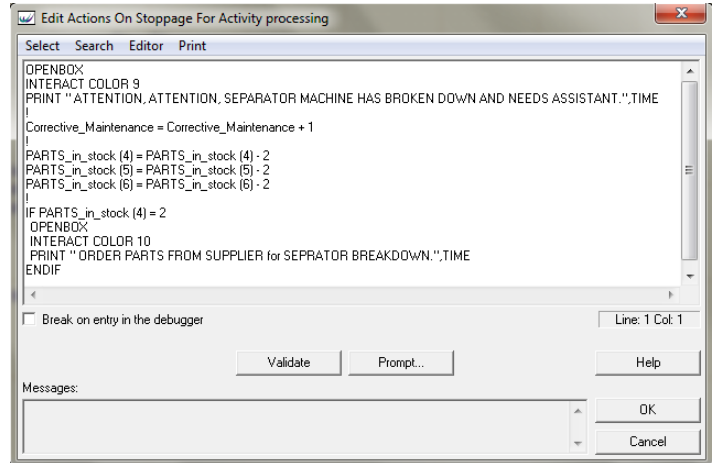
Edit Actions On Stoppage For Activity processing

Select Search Editor Print

OPENBOX
INTERACT COLOR 9
PRINT " ATTENTION, ATTENTION, SEPARATOR MACHINE HAS BROKEN DOWN AND NEEDS ASSISTANT.",TIME
!
Corrective_Maintenance = Corrective_Maintenance + 1
!
PARTS_in_stock (4) = PARTS_in_stock (4) - 2
PARTS_in_stock (5) = PARTS_in_stock (5) - 2
PARTS_in_stock (6) = PARTS_in_stock (6) - 2
!
IF PARTS_in_stock (4) = 2
OPENBOX
INTERACT COLOR 10
PRINT " ORDER PARTS FROM SUPPLIER for SEPRATOR BREAKDOWN.",TIME
ENDIF

Break on entry in the debugger

Line: 1 Col: 1

Validate

Prompt...

Help

Messages:

OK

Cancel